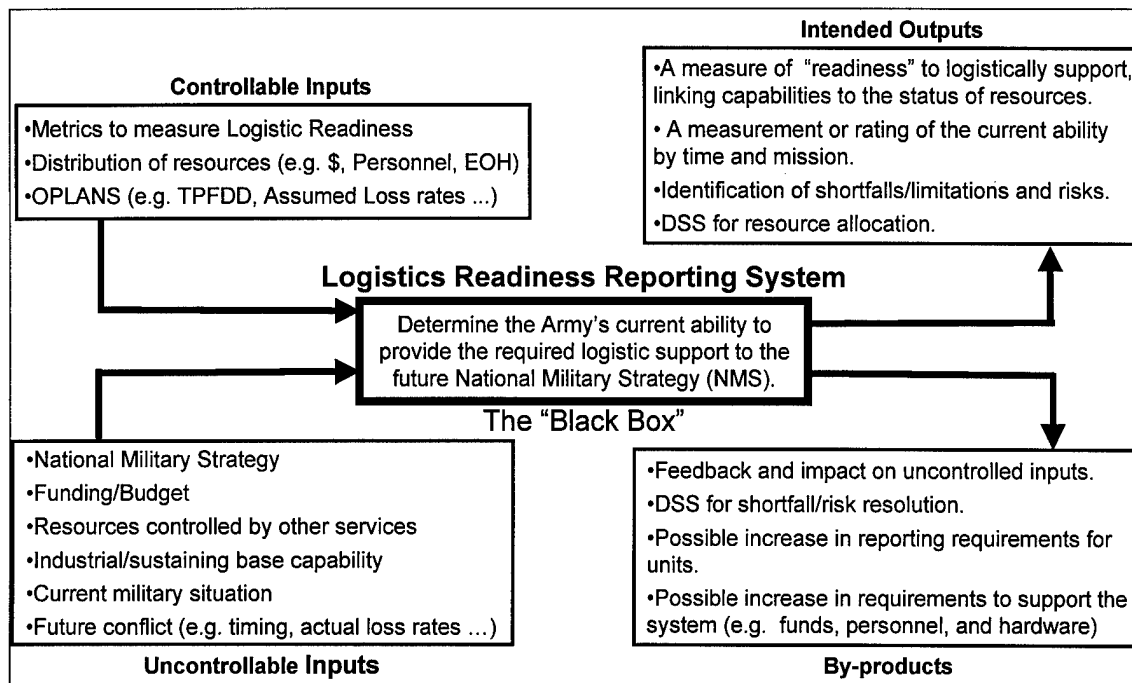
Controllable Inputs

•Metrics to measure Logistic Readiness
•Distribution of resources (e.g. \$, Personnel, EOH)
•OPLANS (e.g. TPFDD, Assumed Loss rates ...)

Intended Outputs

•A measure of "readiness" to logistically support, linking capabilities to the status of resources.
• A measurement or rating of the current ability by time and mission.
•Identification of shortfalls/limitations and risks.
•DSS for resource allocation.

Logistics Readiness Reporting System

Determine the Army's current ability to provide the required logistic support to the future National Military Strategy (NMS).

The "Black Box"

•National Military Strategy
•Funding/Budget
•Resources controlled by other services
•Industrial/sustaining base capability
•Current military situation
•Future conflict (e.g. timing, actual loss rates ...)

Uncontrollable Inputs

•Feedback and impact on uncontrolled inputs.
•DSS for shortfall/risk resolution.
•Possible increase in reporting requirements for units.
•Possible increase in requirements to support the system (e.g. funds, personnel, and hardware)

By-products